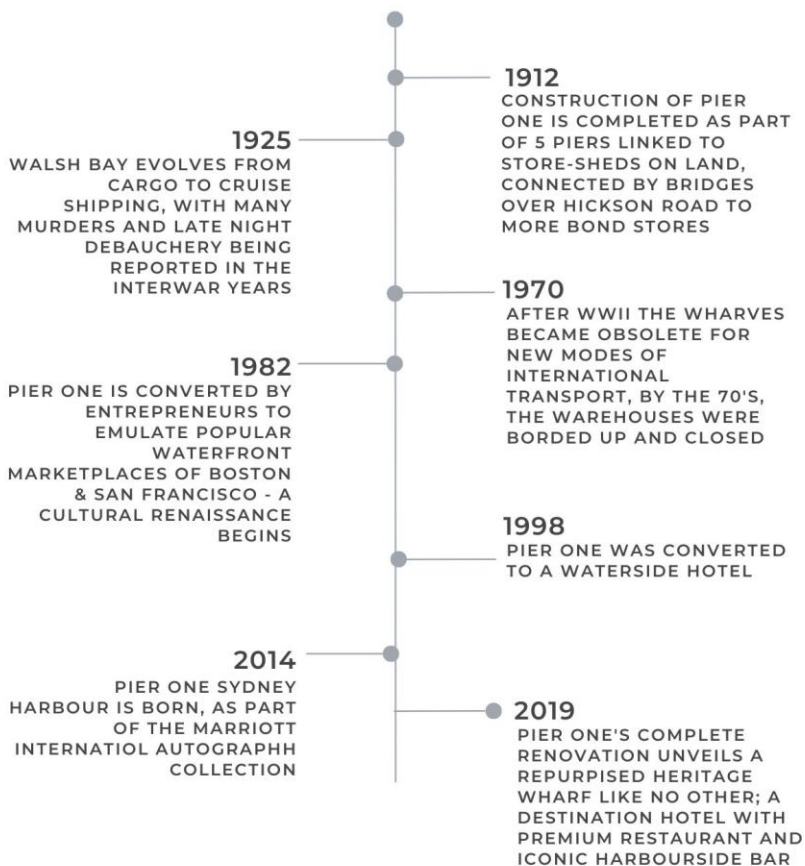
1912
CONSTRUCTION OF PIER ONE IS COMPLETED AS PART OF 5 PIERS LINKED TO STORE-SHEDS ON LAND, CONNECTED BY BRIDGES OVER HICKSON ROAD TO MORE BOND STORES

1925
WALSH BAY EVOLVES FROM CARGO TO CRUISE SHIPPING, WITH MANY MURDERS AND LATE NIGHT DEBAUCHERY BEING REPORTED IN THE INTERWAR YEARS

1970
AFTER WWII THE WHARVES BECAME OBSOLETE FOR NEW MODES OF INTERNATIONAL TRANSPORT, BY THE 70'S, THE WAREHOUSES WERE BORDED UP AND CLOSED

1982
PIER ONE IS CONVERTED BY ENTREPRENEURS TO EMULATE POPULAR WATERFRONT MARKETPLACES OF BOSTON & SAN FRANCISCO - A CULTURAL RENAISSANCE BEGINS

1998
PIER ONE WAS CONVERTED TO A WATERSIDE HOTEL

2014
PIER ONE SYDNEY HARBOUR IS BORN, AS PART OF THE MARRIOTT INTERNATIOL AUTOGRAPHH COLLECTION

2019
PIER ONE'S COMPLETE RENOVATION UNVEILS A REPURPISED HERITAGE WHARF LIKE NO OTHER; A DESTINATION HOTEL WITH PREMIUM RESTAURANT AND ICONIC HARBOURSIDE BAR